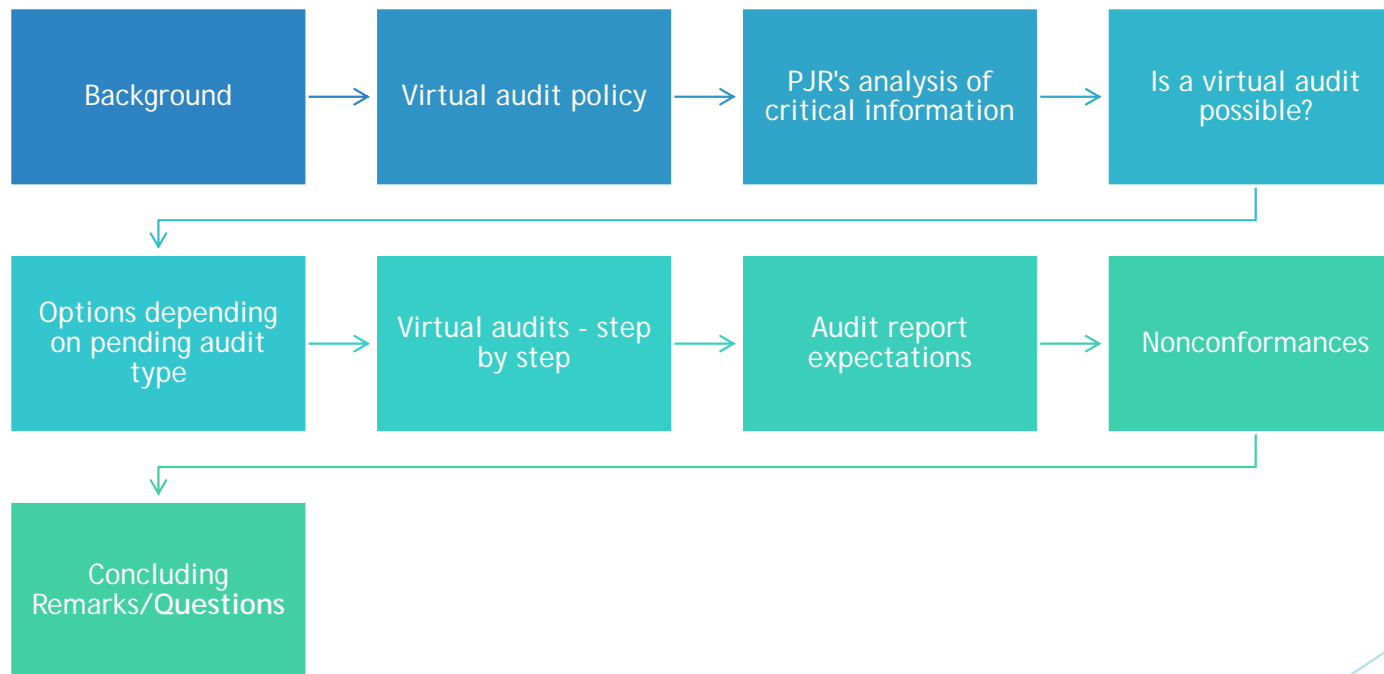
Background

Virtual audit policy

PJR's analysis of critical information

Is a virtual audit possible?

Options depending on pending audit type

Virtual audits - step by step

Audit report expectations

Nonconformances

Concluding Remarks/Questions